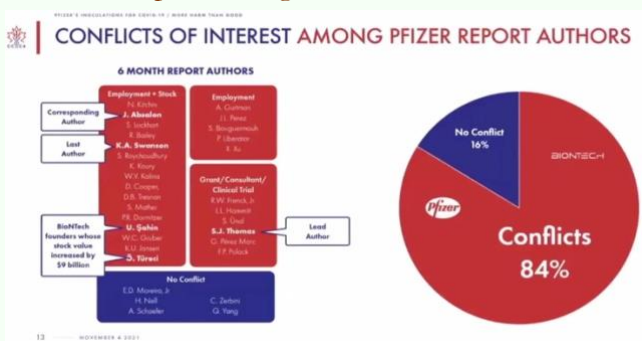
PFIZER'S INOCULATIONS FOR COVID-19 | MORE HARM THAN GOOD

CONFLICTS OF INTEREST AMONG PFIZER REPORT AUTHORS

6 MONTH REPORT AUTHORS

Employment + Stock
N. Kitchin
J. Absalon
S. Lockhart
R. Bailey
K.A. Swanson
S. Roychoudhury
K. Koury
W.V. Kalina
D. Cooper
D.B. Tresnan
S. Mather
P.R. Dormitzer
U. Şahin
W.C. Gruber
K.U. Jansen
Ö. Türeci

Employment
A. Gurtman
J.L. Perez
S. Bouguermouh
P. Liberator
X. Xu

Grant/Consultant/Clinical Trial
R.W. Frenck, Jr.
L.L. Hammitt
S. Unal
S.J. Thomas
G. Pérez Marc
F.P. Polack

Corresponding Author

Last Author

BioNTech founders whose stock value increased by $9 billion

Lead Author

No Conflict
E.D. Moreira, Jr.
H. Nell
A. Schaefer
C. Zerbini
Q. Yang

No Conflict
16%

BIONTECH

Pfizer

Conflicts
84%

13 NOVEMBER 6 2021